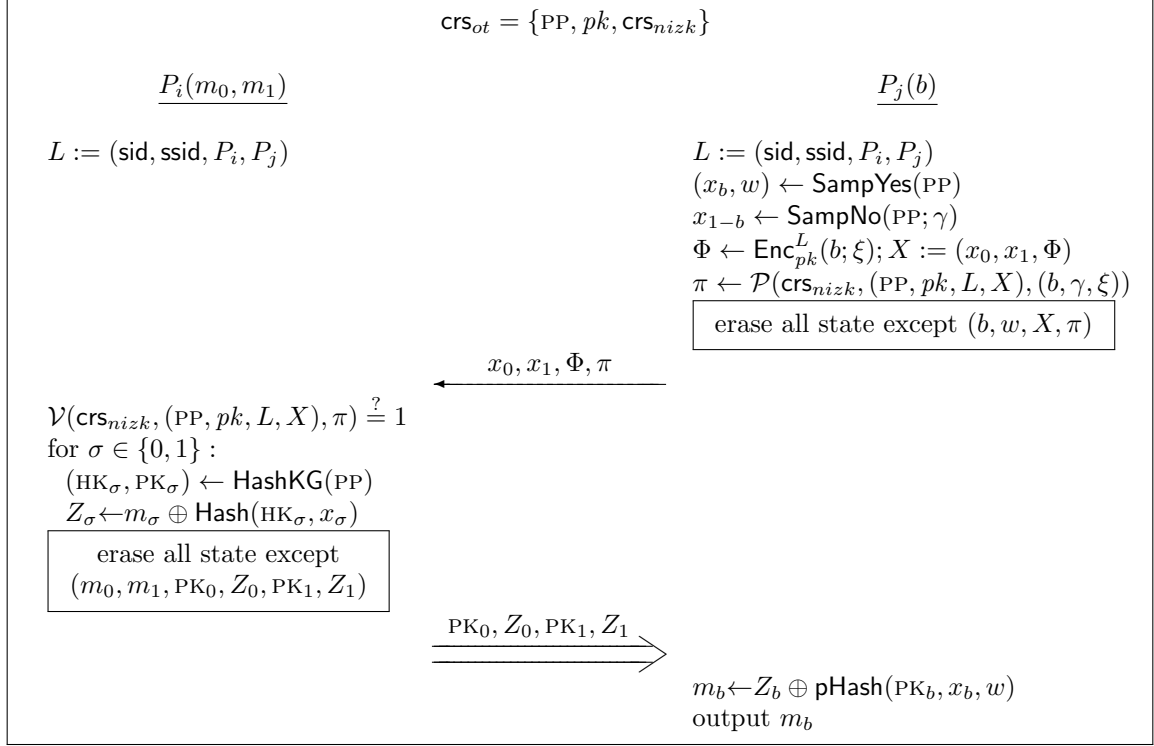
$\mathsf{crs}_{ot} = \{\text{PP}, pk, \mathsf{crs}_{nizk}\}$

$P_i(m_0, m_1)$

$P_j(b)$

$L := (\mathsf{sid}, \mathsf{ssid}, P_i, P_j)$

$L := (\mathsf{sid}, \mathsf{ssid}, P_i, P_j)$
$(x_b, w) \leftarrow \mathsf{SampYes}(\text{PP})$
$x_{1-b} \leftarrow \mathsf{SampNo}(\text{PP}; \gamma)$
$\Phi \leftarrow \mathsf{Enc}_{pk}^{L}(b; \xi); X := (x_0, x_1, \Phi)$
$\pi \leftarrow \mathcal{P}(\mathsf{crs}_{nizk}, (\text{PP}, pk, L, X), (b, \gamma, \xi))$
erase all state except $(b, w, X, \pi)$

$x_0, x_1, \Phi, \pi$

$\mathcal{V}(\mathsf{crs}_{nizk}, (\text{PP}, pk, L, X), \pi) \stackrel{?}{=} 1$
for $\sigma \in \{0,1\}$ :
$(\text{HK}_\sigma, \text{PK}_\sigma) \leftarrow \mathsf{HashKG}(\text{PP})$
$Z_\sigma \leftarrow m_\sigma \oplus \mathsf{Hash}(\text{HK}_\sigma, x_\sigma)$
erase all state except $(m_0, m_1, \text{PK}_0, Z_0, \text{PK}_1, Z_1)$

$\text{PK}_0, Z_0, \text{PK}_1, Z_1$

$m_b \leftarrow Z_b \oplus \mathsf{pHash}(\text{PK}_b, x_b, w)$
output $m_b$